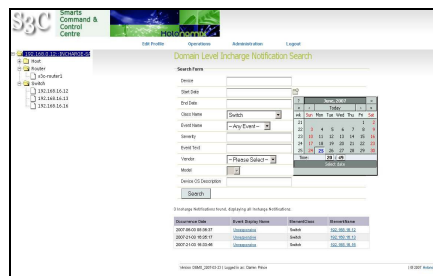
S3C Smarts Command & Control Centre

Holonomix

Edit Profile | Operations | Administration | Logout

192.168.0.1 - INCHARGE-SS
Host
Router
s3c-router1
Switch
192.169.16.12
192.169.16.13
192.169.16.16

Domain Level Incharge Notification Search

Search Form

Device
Start Date
End Date
Class Name: Switch
Event Name: -- Any Event --
Severity
Event Text
Vendor: -- Please Select --
Model
Device OS Description

Search

| « | ‹ | June, 2007 | | | › | » |
|---|---|---|---|---|---|---|
| | | Today | | | | |
| wk | Sun | Mon | Tue | Wed | Thu | Fri | Sat |
| 22 | | | | | | 1 | 2 |
| 23 | 3 | 4 | 5 | 6 | 7 | 8 | 9 |
| 24 | 10 | 11 | 12 | 13 | 14 | 15 | 16 |
| 25 | 17 | 18 | 19 | 20 | 21 | 22 | 23 |
| 26 | 24 | 25 | 26 | 27 | 28 | 29 | 30 |

Time: 20 : 45
Select date

3 Incharge Notifications found, displaying all Incharge Notifications.

| Occurrence Date | Event Display Name | ElementClass | ElementName |
|---|---|---|---|
| 2007-06-03 06:38:27 | Unresponsive | Switch | 192.169.16.12 |
| 2007-21-03 15:05:17 | Unresponsive | Switch | 192.169.16.13 |
| 2007-21-03 16:03:06 | Unresponsive | Switch | 192.169.16.16 |

Version: DSMS_2007-03-21 | Logged in as: Darren Pelvis

| (C) 2007 Holonomix